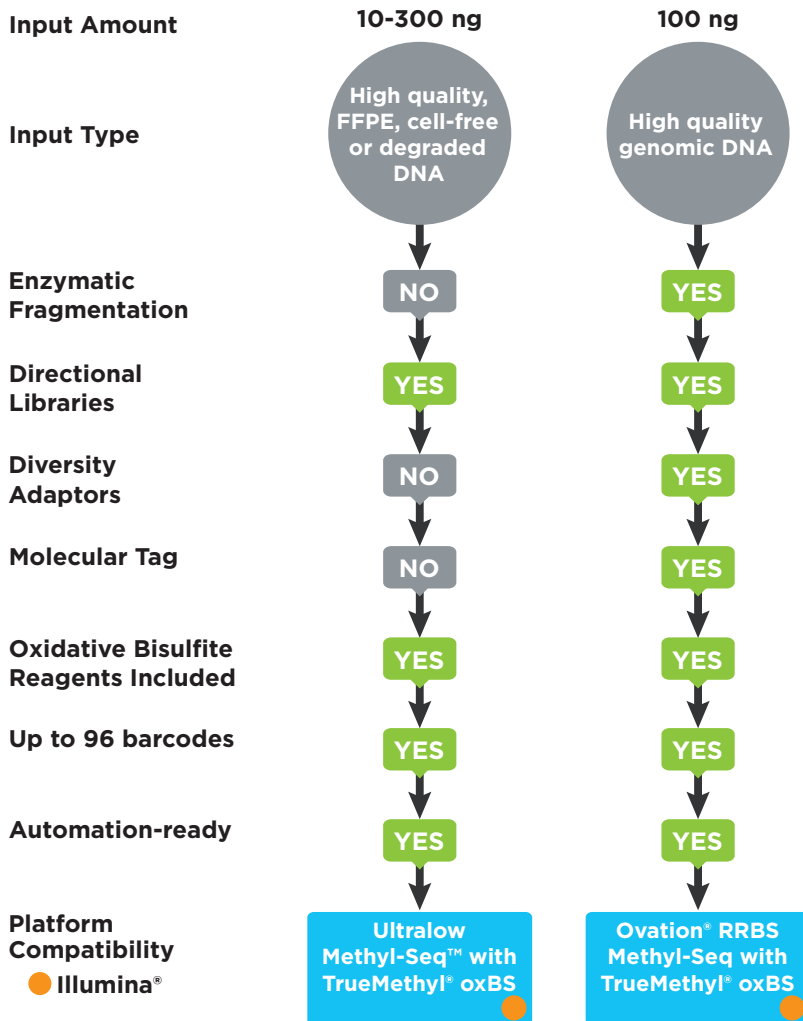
Input Amount

10-300 ng

100 ng

Input Type

High quality, FFPE, cell-free or degraded DNA

High quality genomic DNA

Enzymatic Fragmentation

NO

YES

Directional Libraries

YES

YES

Diversity Adaptors

NO

YES

Molecular Tag

NO

YES

Oxidative Bisulfite Reagents Included

YES

YES

Up to 96 barcodes

YES

YES

Automation-ready

YES

YES

Platform Compatibility

Illumina®

Ultralow Methyl-Seq™ with TrueMethyl® oxBS

Ovation® RRBS Methyl-Seq with TrueMethyl® oxBS